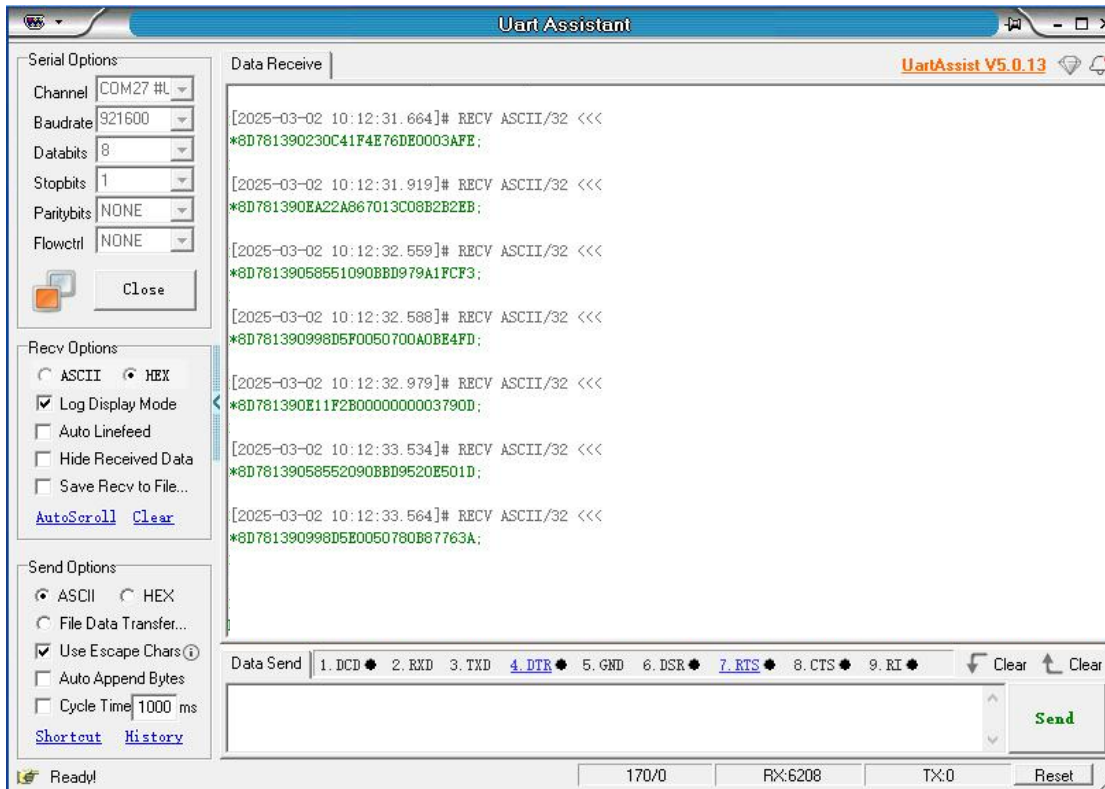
Uart Assistant

Serial Options
Channel COM27 #L
Baudrate 921600
Databits 8
Stopbits 1
Paritybits NONE
Flowctrl NONE
Close

Recv Options
ASCII HEX
Log Display Mode
Auto Linefeed
Hide Received Data
Save Recv to File...
AutoScroll Clear

Send Options
ASCII HEX
File Data Transfer...
Use Escape Chars
Auto Append Bytes
Cycle Time 1000 ms
Shortcut History

Data Receive
UartAssist V5.0.13

[2025-03-02 10:12:31.664]# RECV ASCII/32 <<<
*8D781390230C41F4E76DE0003AFE;

[2025-03-02 10:12:31.919]# RECV ASCII/32 <<<
*8D781390EA22A867013C08B2B2EB;

[2025-03-02 10:12:32.559]# RECV ASCII/32 <<<
*8D78139058551090BBD979A1FCF3;

[2025-03-02 10:12:32.588]# RECV ASCII/32 <<<
*8D781390998D5F0050700A0BE4FD;

[2025-03-02 10:12:32.979]# RECV ASCII/32 <<<
*8D781390E11F2B0000000003790D;

[2025-03-02 10:12:33.534]# RECV ASCII/32 <<<
*8D78139058552090BBD9520E501D;

[2025-03-02 10:12:33.564]# RECV ASCII/32 <<<
*8D781390998D5E0050780B87763A;

Data Send 1.DCD 2.RXD 3.TXD 4.DTR 5.GND 6.DSR 7.RTS 8.CTS 9.RI Clear Clear
Send

Ready! 170/0 RX:6208 TX:0 Reset